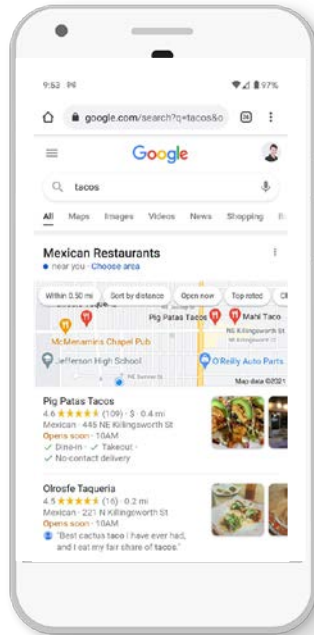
9:52 M
97%

google.com/search?q=tacos&o

Google

tacos

All Maps Images Videos News Shopping

Mexican Restaurants
near you · Choose area

Within 0.50 mi
Sort by distance
Open now
Top rated

Pig Patas Tacos
Mahi Taco
NE Killingsworth St
McMenamins Chapel Pub
Jefferson High School
O'Reilly Auto Parts
Map data ©2021

Pig Patas Tacos
4.6 ★★★★★ (109) · $ · 0.4 mi
Mexican · 445 NE Killingsworth St
Opens soon · 10AM
✓ Dine-in · ✓ Takeout ·
✓ No-contact delivery

Olrosfe Taqueria
4.5 ★★★★★ (16) · 0.2 mi
Mexican · 221 N Killingsworth St
Opens soon · 10AM
"Best cactus taco I have ever had, and I eat my fair share of tacos."